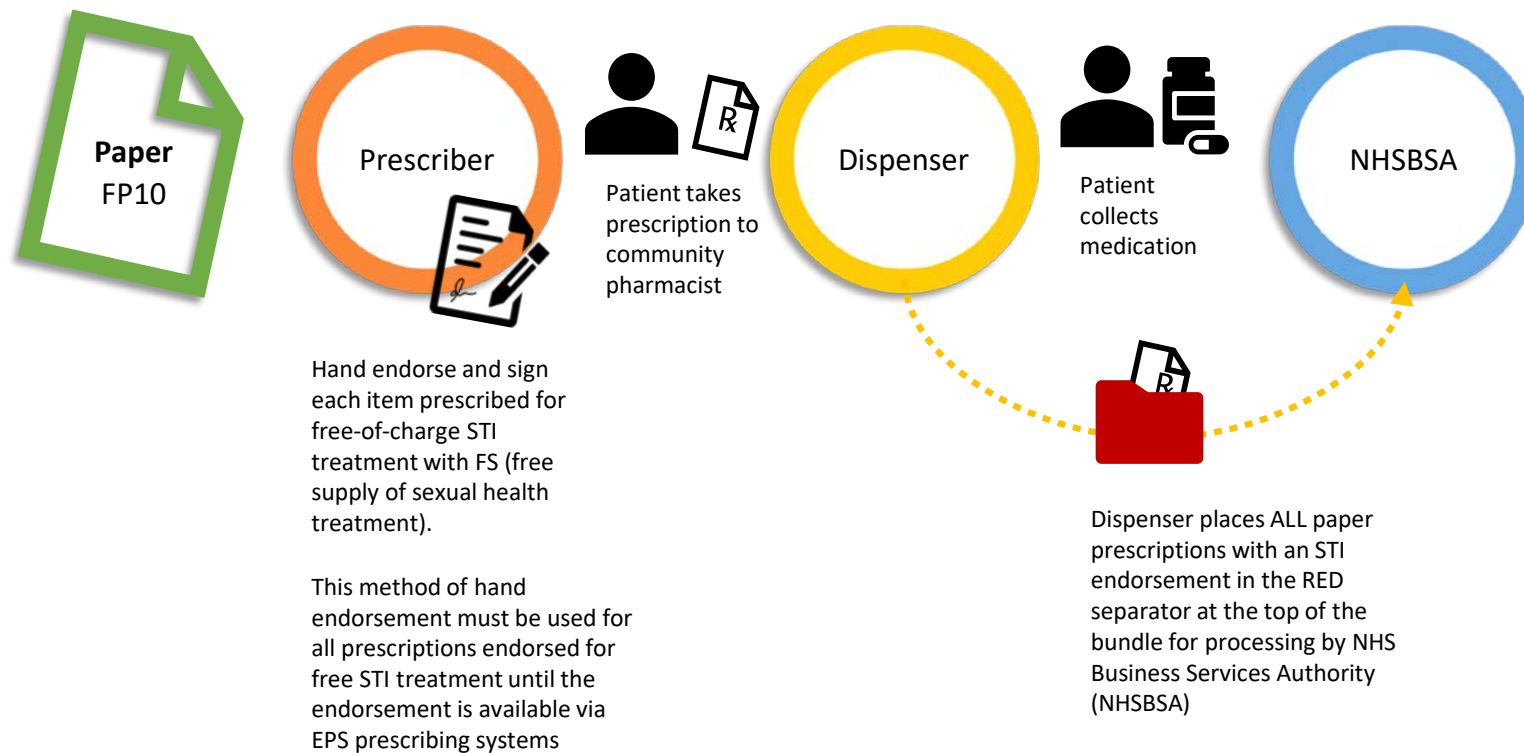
**Paper**
FP10

Prescriber

$R_x$

Patient takes prescription to community pharmacist

Dispenser

Patient collects medication

NHSBSA

Hand endorse and sign each item prescribed for free-of-charge STI treatment with FS (free supply of sexual health treatment).

This method of hand endorsement must be used for all prescriptions endorsed for free STI treatment until the endorsement is available via EPS prescribing systems

$R_x$

Dispenser places ALL paper prescriptions with an STI endorsement in the RED separator at the top of the bundle for processing by NHS Business Services Authority (NHSBSA)